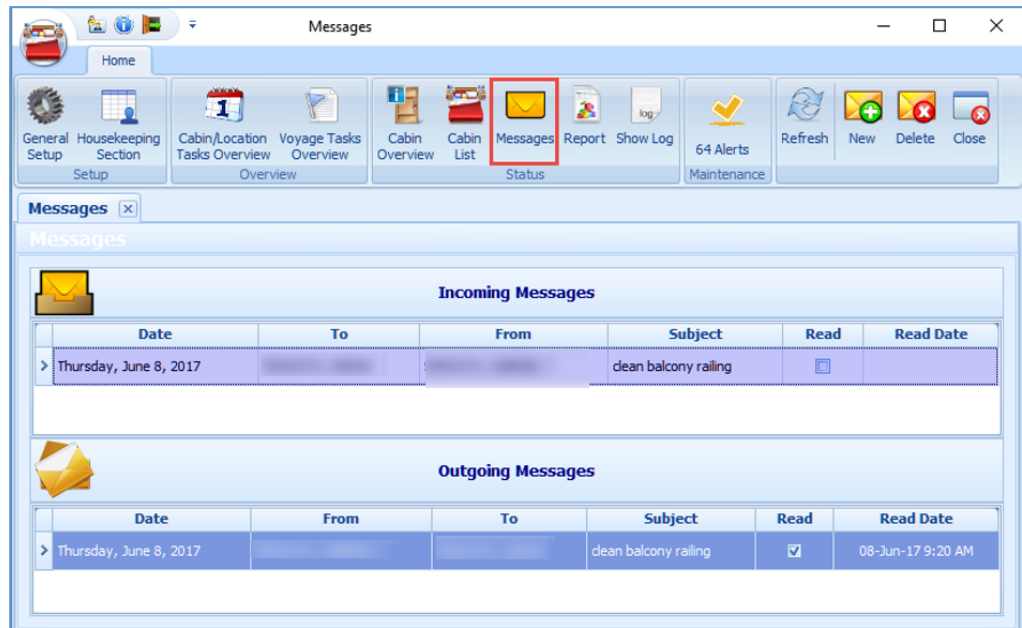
Messages

Home

General Setup
Housekeeping Section
Setup

Cabin/Location Tasks Overview
Voyage Tasks Overview
Overview

Cabin Overview
Cabin List
Messages
Report
Show Log
Status

64 Alerts
Maintenance

Refresh
New
Delete
Close

Messages

Messages

Incoming Messages

| | Date | To | From | Subject | Read | Read Date |
|---|---|---|---|---|---|---|
| > | Thursday, June 8, 2017 | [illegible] | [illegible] | clean balcony railing | ☐ | |

Outgoing Messages

| | Date | From | To | Subject | Read | Read Date |
|---|---|---|---|---|---|---|
| > | Thursday, June 8, 2017 | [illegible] | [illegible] | clean balcony railing | ☑ | 08-Jun-17 9:20 AM |